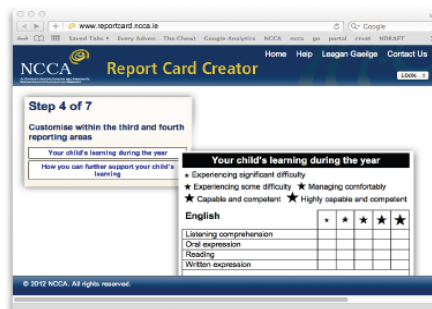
www.reportcard.ncca.ie
Q- Google
Saved Tabs Every Adven... The Cheat Google Analytics NCCA ncca go portal creat NDRAFT

NCCA
Report Card Creator
Home Help Leagan Gaeilge Contact Us
100%

Step 4 of 7

Customise within the third and fourth reporting areas

Your child's learning during the year

How you can further support your child's learning

Your child's learning during the year

★ Experiencing significant difficulty
★ Experiencing some difficulty ★ Managing comfortably
★ Capable and competent ★ Highly capable and competent

| English | ★ | ★ | ★ | ★ | ★ |
|---|---|---|---|---|---|
| Listening comprehension | | | | | |
| Oral expression | | | | | |
| Reading | | | | | |
| Written expression | | | | | |

© 2012 NCCA. All rights reserved.